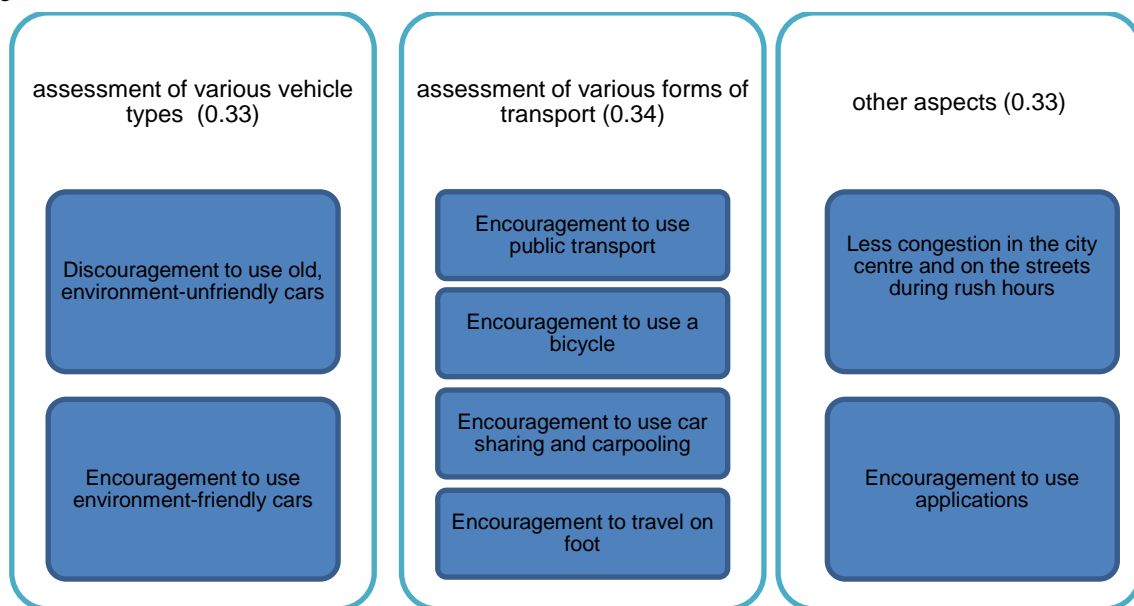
assessment of various vehicle types (0.33)

Discouragement to use old, environment-unfriendly cars

Encouragement to use environment-friendly cars

assessment of various forms of transport (0.34)

Encouragement to use public transport

Encouragement to use a bicycle

Encouragement to use car sharing and carpooling

Encouragement to travel on foot

other aspects (0.33)

Less congestion in the city centre and on the streets during rush hours

Encouragement to use applications